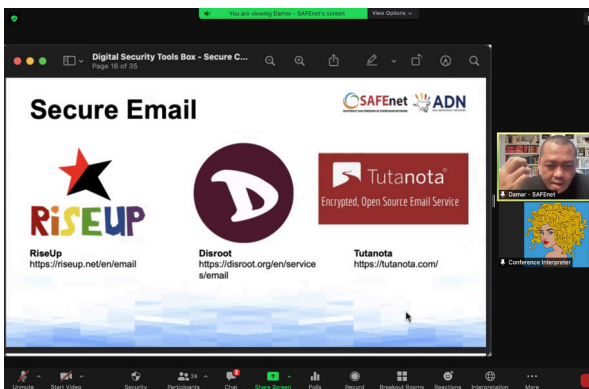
You are viewing Damar - SAFEnet's screen

View Options

Digital Security Tools Box - Secure C...

Page 16 of 35

Secure Email

SAFEnet

ADN

RiSEUP

Tutanota

Encrypted, Open Source Email Service

RiseUp
https://riseup.net/en/email

Disroot
https://disroot.org/en/services/email

Tutanota
https://tutanota.com/

Damar - SAFEnet

Conference Interpreter

Unmute

Start Video

Security

24

Participants

2

Chat

Share Screen

Polls

Record

Breakout Rooms

Reactions

Interpretation

More